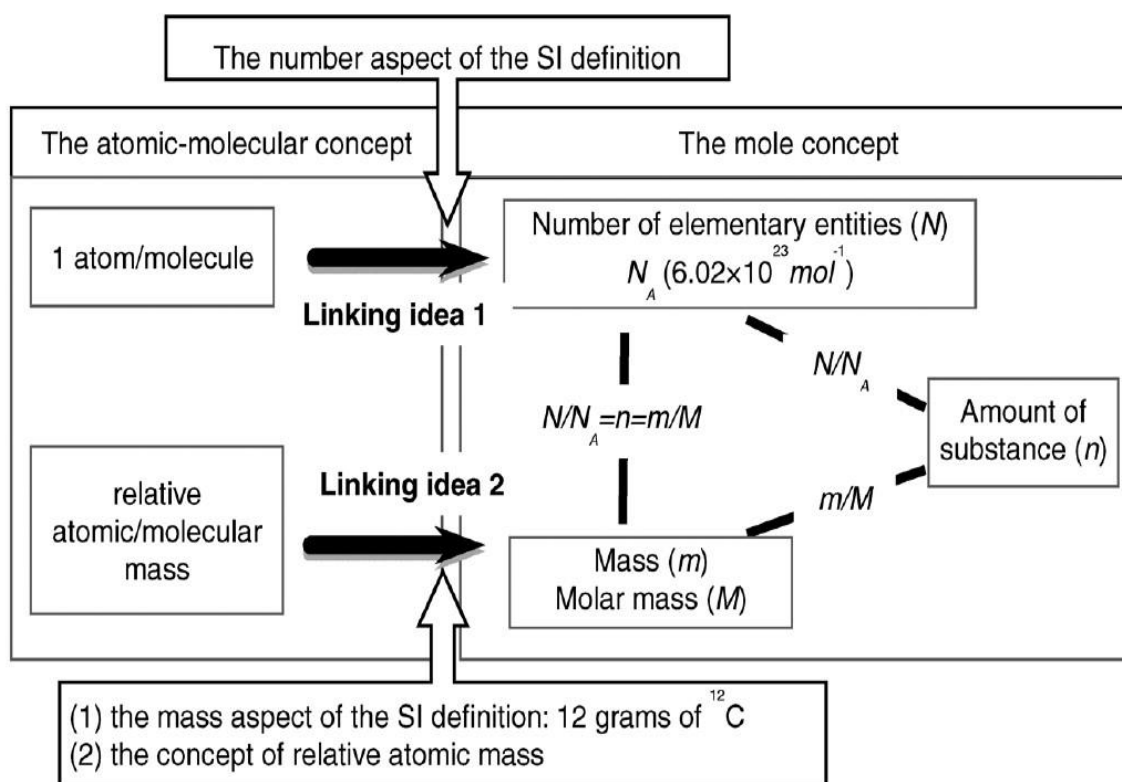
The number aspect of the SI definition

The atomic-molecular concept

The mole concept

1 atom/molecule

Linking idea 1

Number of elementary entities ($N$)
$N_A$ ($6.02\times10^{23}$ $mol^{-1}$)

$N/N_A$

$N/N_A=n=m/M$

Amount of substance ($n$)

relative atomic/molecular mass

Linking idea 2

$m/M$

Mass ($m$)
Molar mass ($M$)

(1) the mass aspect of the SI definition: 12 grams of $^{12}C$
(2) the concept of relative atomic mass